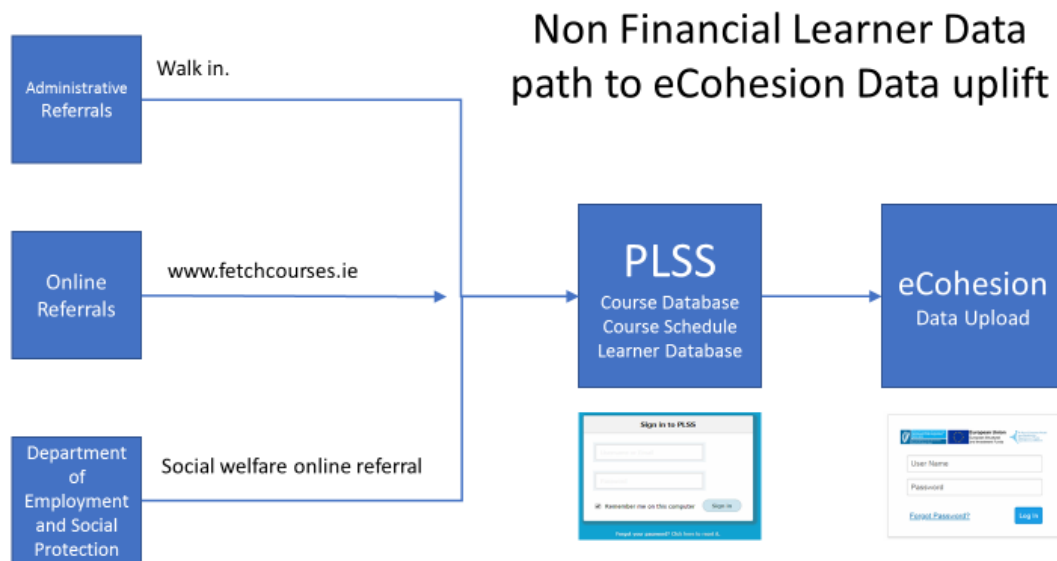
Non Financial Learner Data path to eCohesion Data uplift

Administrative Referrals

Walk in.

Online Referrals

www.fetchcourses.ie

Department of Employment and Social Protection

Social welfare online referral

PLSS
Course Database
Course Schedule
Learner Database

Sign in to PLSS

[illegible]

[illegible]

Remember me on this computer

Sign in

Forgot your password? Click here to reset it.

eCohesion
Data Upload

European Union
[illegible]

User Name

Password

Forgot Password?

Log In